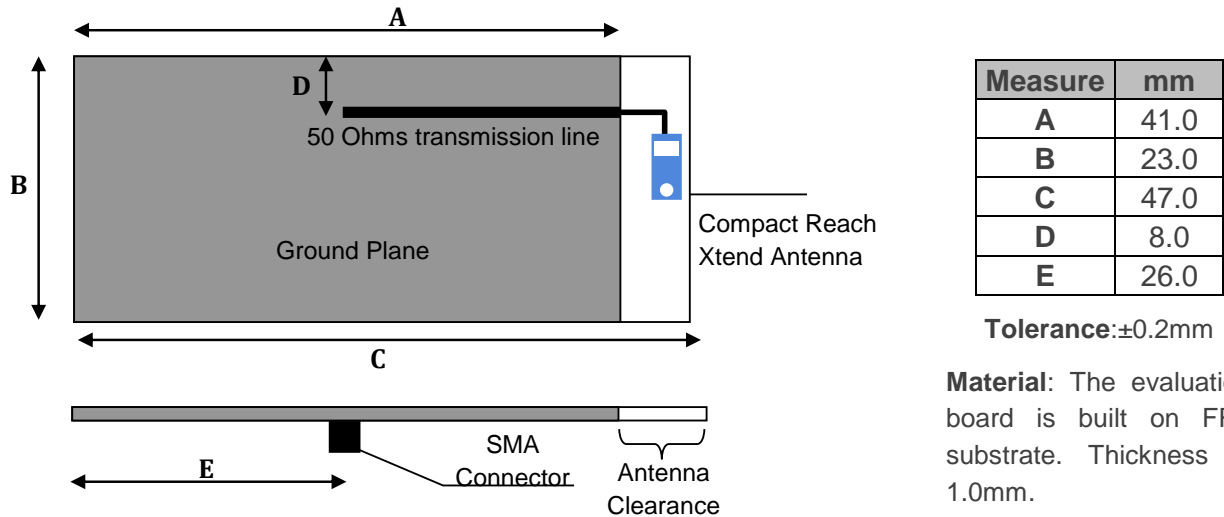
A

D

50 Ohms transmission line

B

Ground Plane

Compact Reach Xtend Antenna

C

E

SMA Connector

Antenna Clearance

| Measure | mm |
|---|---|
| A | 41.0 |
| B | 23.0 |
| C | 47.0 |
| D | 8.0 |
| E | 26.0 |

Tolerance:±0.2mm

Material: The evaluati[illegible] board is built on FR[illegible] substrate. Thickness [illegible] 1.0mm.